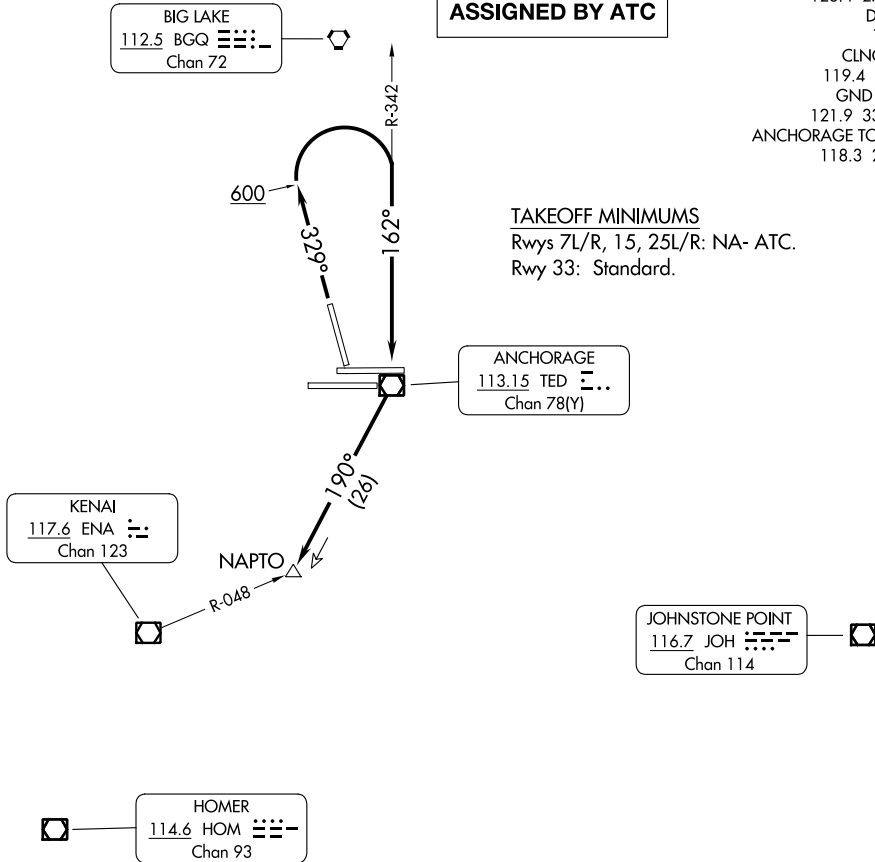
ASSIGNED BY ATC

BIG LAKE
112.5 BGQ
Chan 72

CLNC
119.4
GND
121.9 3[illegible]
ANCHORAGE TO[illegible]
118.3 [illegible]

R-342

600

329°

162°

TAKEOFF MINIMUMS
Rwys 7L/R, 15, 25L/R: NA- ATC.
Rwy 33: Standard.

ANCHORAGE
113.15 TED
Chan 78(Y)

190°
(26)

KENAI
117.6 ENA
Chan 123

NAPTO

R-048

JOHNSTONE POINT
116.7 JOH
Chan 114

HOMER
114.6 HOM
Chan 93